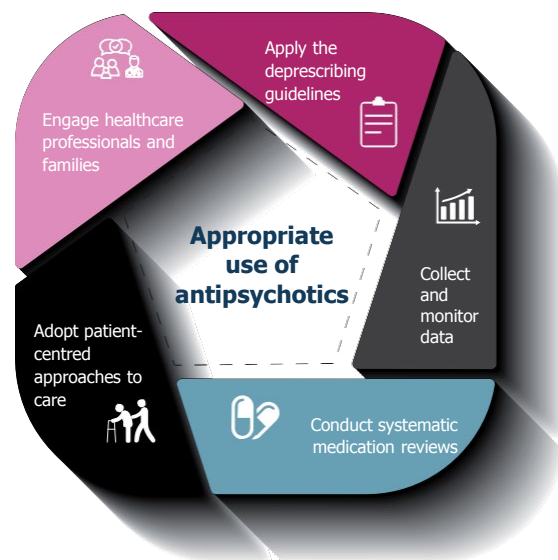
Engage healthcare professionals and families

Apply the deprescribing guidelines

Collect and monitor data

Conduct systematic medication reviews

Adopt patient-centred approaches to care

Appropriate use of antipsychotics